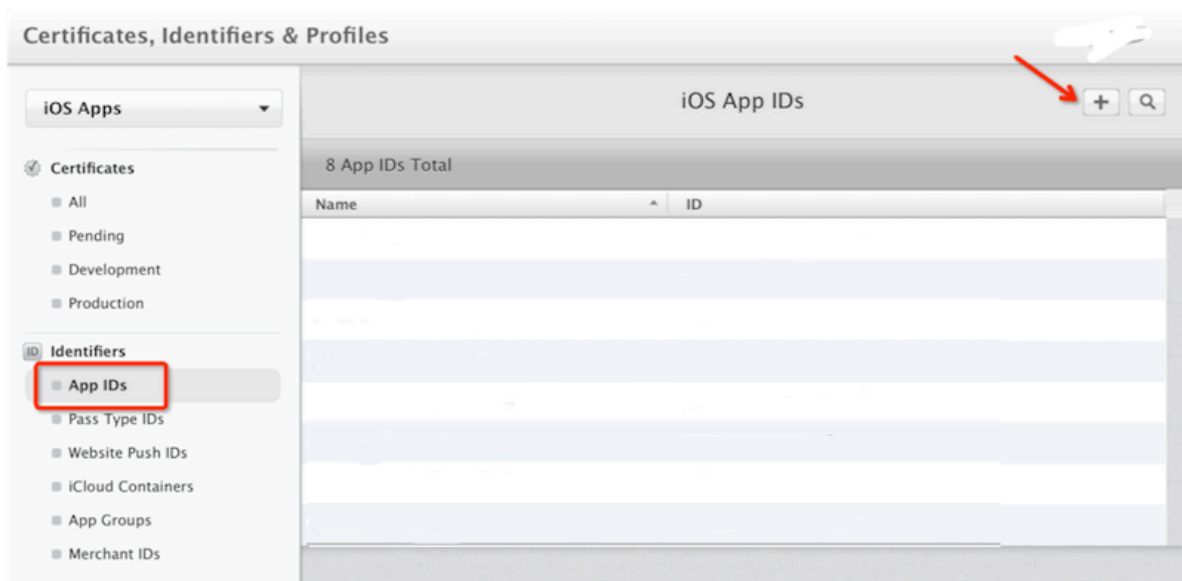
Certificates, Identifiers & Profiles

iOS Apps

Certificates
All
Pending
Development
Production

Identifiers
App IDs
Pass Type IDs
Website Push IDs
iCloud Containers
App Groups
Merchant IDs

iOS App IDs

+

8 App IDs Total

| Name | ID |
|---|---|